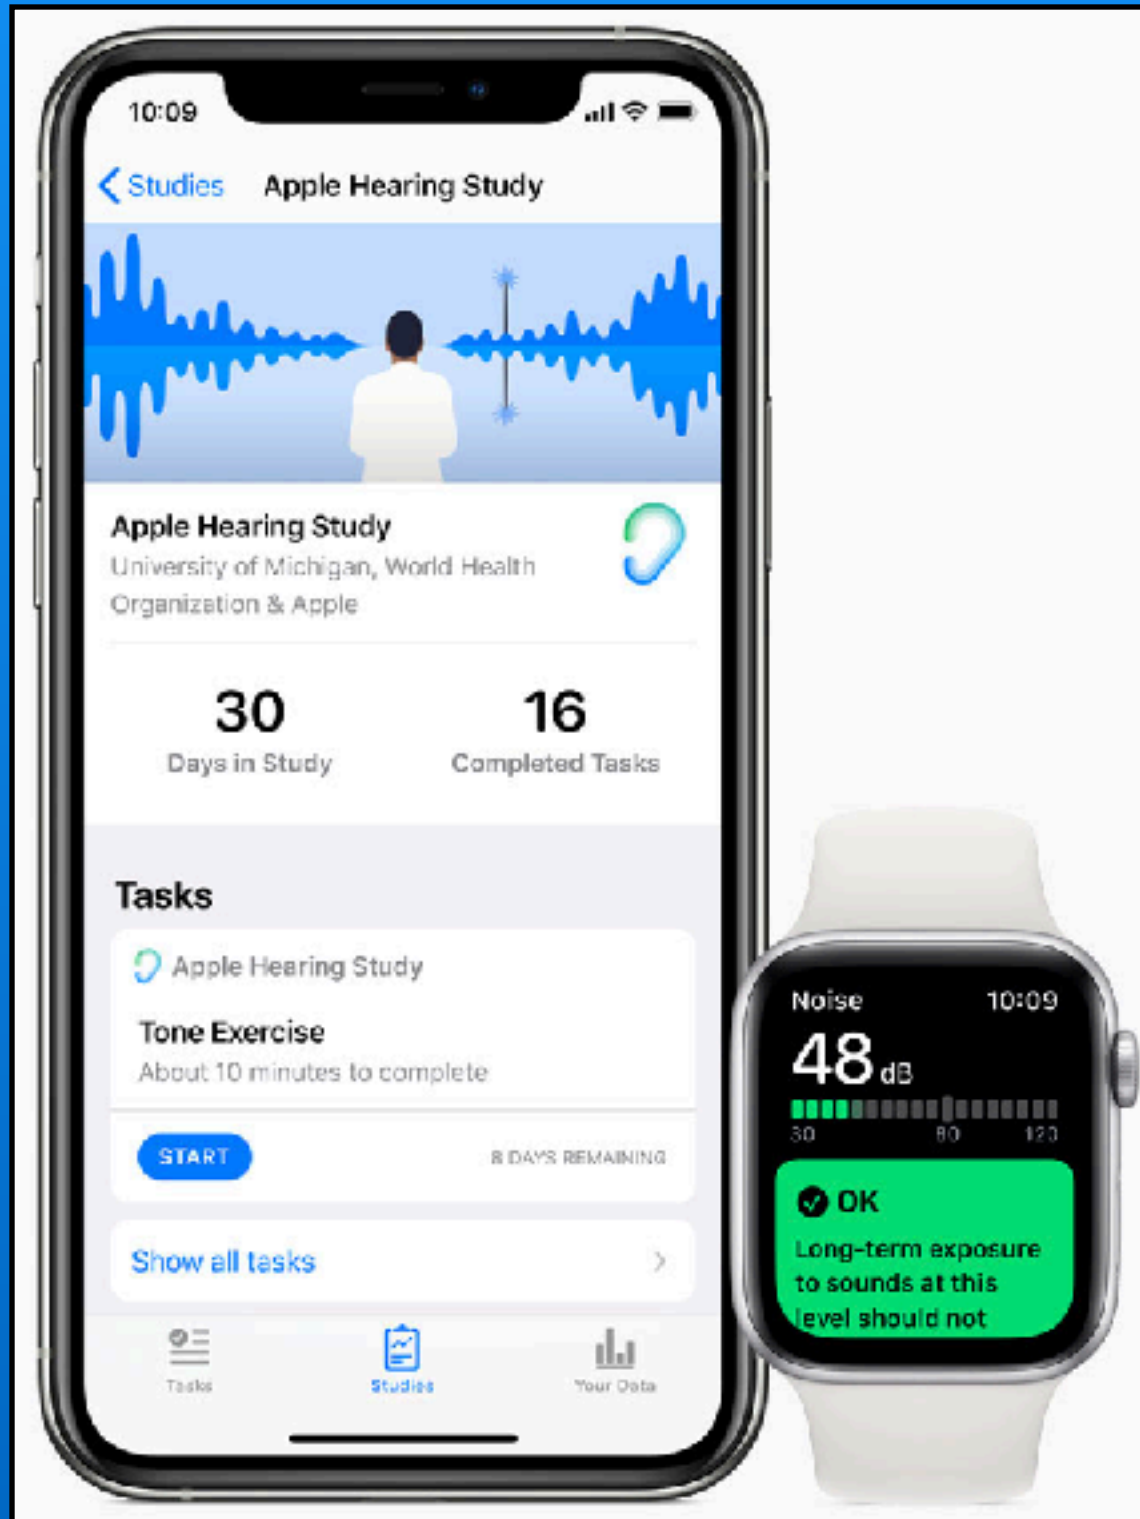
10:09

Studies Apple Hearing Study

Apple Hearing Study
University of Michigan, World Health Organization & Apple

30
Days in Study

16
Completed Tasks

Tasks

Apple Hearing Study
Tone Exercise
About 10 minutes to complete

START
8 DAYS REMAINING

Show all tasks

Tasks
Studies
Your Data

Noise 10:09
48 dB
30 80 120

OK
Long-term exposure to sounds at this level should not